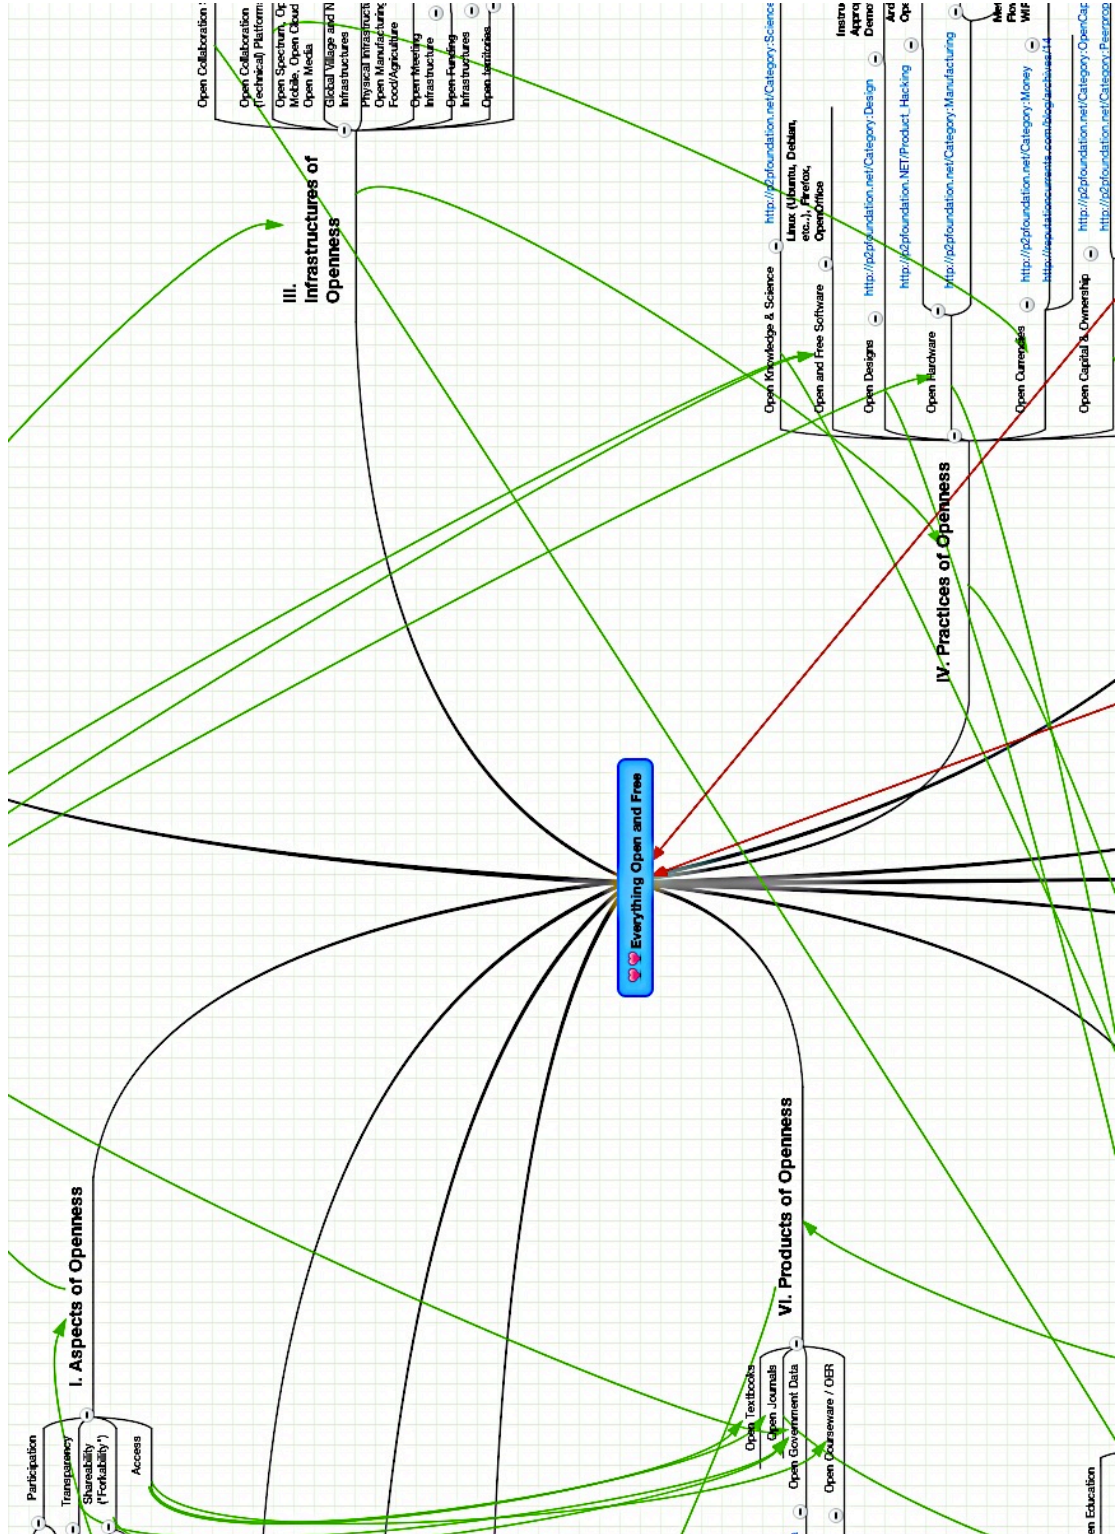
Everything Open and Free

III. Infrastructures of Openness

Open Collaboration
Open Collaboration (Technical) Platform
Open Spectrum, Op Mobile, Open Cloud
Open Media
Global Village and N Infrastructures
Physical Infrastructu Open Manufacturing Food/Agriculture
Open Meeting Infrastructure
Open Funding Infrastructures
Open territories

IV. Practices of Openness

Open Knowledge & Science
http://p2pfoundation.net/Category:Science
Open and Free Software
Linux (Ubuntu, Debian, etc.), Firefox, OpenOffice
Open Designs
http://p2pfoundation.net/Category:Design
http://p2pfoundation.NET/Product_Hacking
Open Hardware
http://p2pfoundation.net/Category:Manufacturing
Open Currencies
http://p2pfoundation.net/Category:Money
http://reputationcurrents.com/blog/archives/14
Open Capital & Ownership
http://p2pfoundation.net/Category:OpenCap
http://p2pfoundation.net/Category:Peerpro
Instru Appro Demo
Ard Ope
Met Flo WiF

I. Aspects of Openness

Participation
Transparency
Shareability ("Forkability")
Access

VI. Products of Openness

Open Textbooks
Open Journals
Open Government Data
Open Courseware / OER

en Education